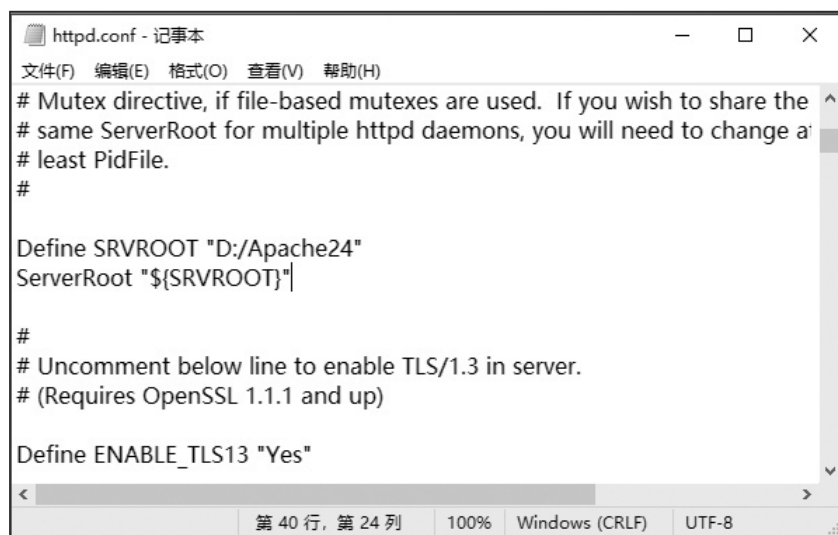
httpd.conf - 记事本

文件(F) 编辑(E) 格式(O) 查看(V) 帮助(H)

# Mutex directive, if file-based mutexes are used. If you wish to share the
# same ServerRoot for multiple httpd daemons, you will need to change at
# least PidFile.
#

Define SRVROOT "D:/Apache24"
ServerRoot "${SRVROOT}"

#
# Uncomment below line to enable TLS/1.3 in server.
# (Requires OpenSSL 1.1.1 and up)

Define ENABLE_TLS13 "Yes"

第 40 行，第 24 列 100% Windows (CRLF) UTF-8